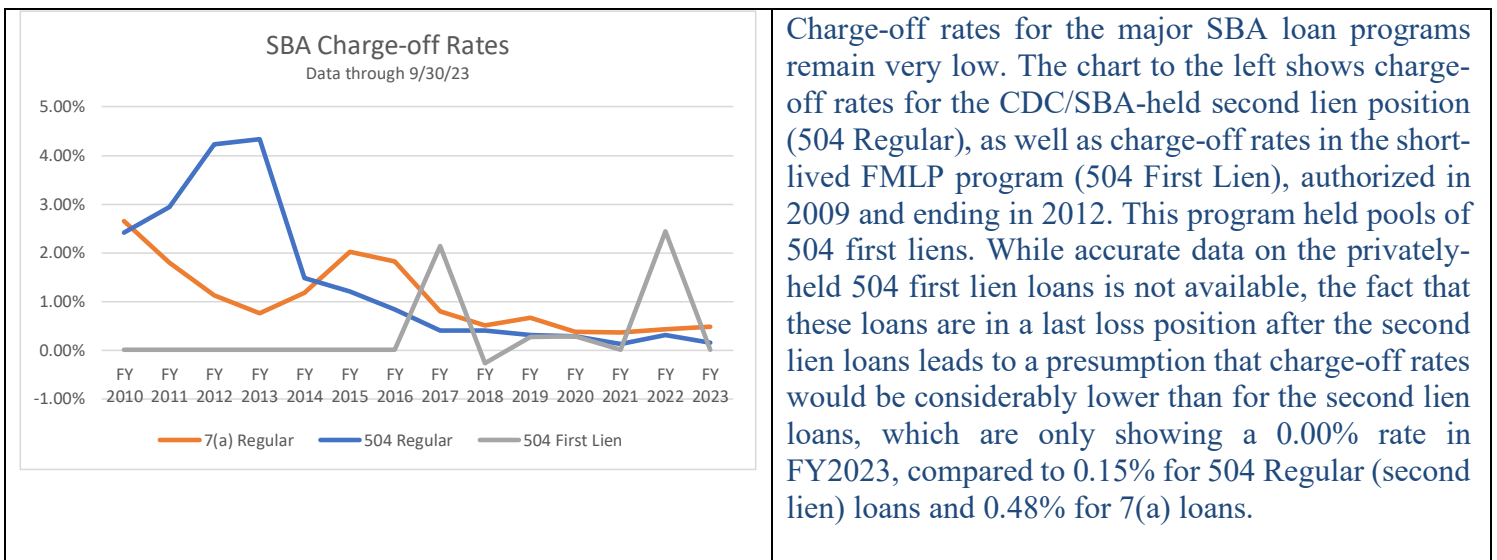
SBA Charge-off Rates
Data through 9/30/23

5.00%
4.00%
3.00%
2.00%
1.00%
0.00%
-1.00%

FY 2010 FY 2011 FY 2012 FY 2013 FY 2014 FY 2015 FY 2016 FY 2017 FY 2018 FY 2019 FY 2020 FY 2021 FY 2022 FY 2023

7(a) Regular
504 Regular
504 First Lien

Charge-off rates for the major SBA loan programs remain very low. The chart to the left shows charge-off rates for the CDC/SBA-held second lien position (504 Regular), as well as charge-off rates in the short-lived FMLP program (504 First Lien), authorized in 2009 and ending in 2012. This program held pools of 504 first liens. While accurate data on the privately-held 504 first lien loans is not available, the fact that these loans are in a last loss position after the second lien loans leads to a presumption that charge-off rates would be considerably lower than for the second lien loans, which are only showing a 0.00% rate in FY2023, compared to 0.15% for 504 Regular (second lien) loans and 0.48% for 7(a) loans.